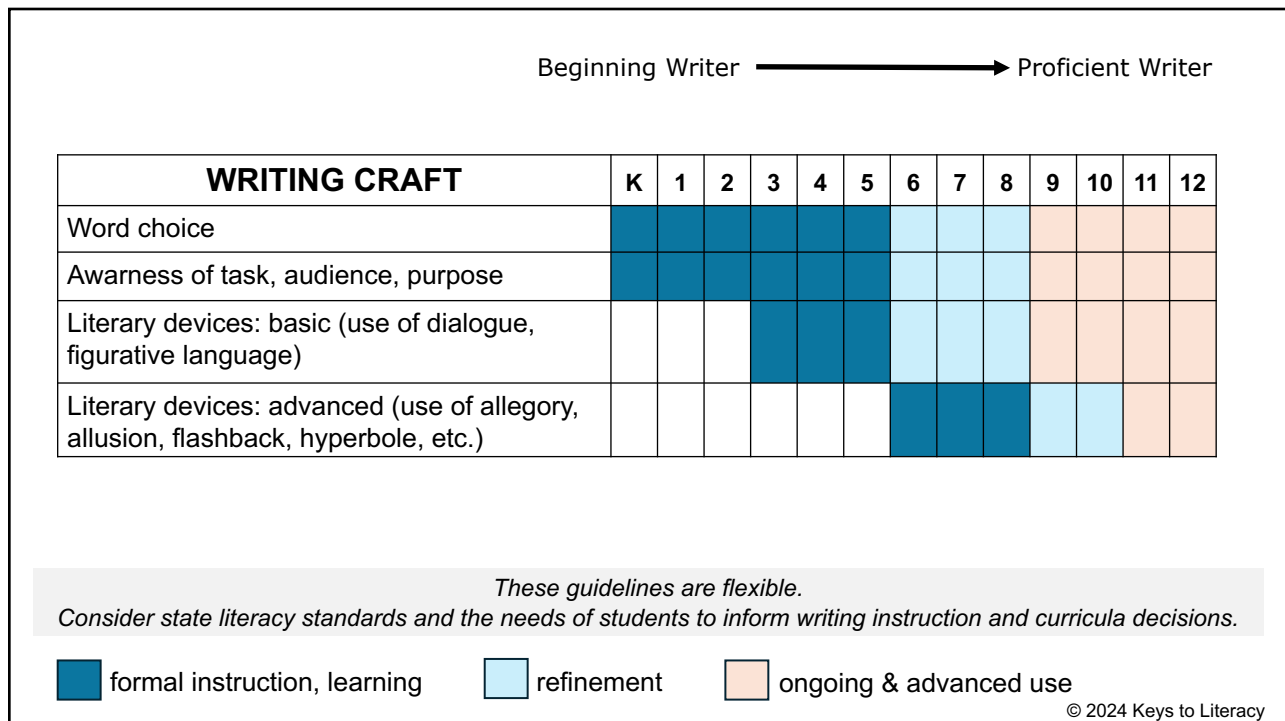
Beginning Writer → Proficient Writer

| WRITING CRAFT | K | 1 | 2 | 3 | 4 | 5 | 6 | 7 | 8 | 9 | 10 | 11 | 12 |
|---|---|---|---|---|---|---|---|---|---|---|---|---|---|
| Word choice | | | | | | | | | | | | | |
| Awarness of task, audience, purpose | | | | | | | | | | | | | |
| Literary devices: basic (use of dialogue, figurative language) | | | | | | | | | | | | | |
| Literary devices: advanced (use of allegory, allusion, flashback, hyperbole, etc.) | | | | | | | | | | | | | |

*These guidelines are flexible.*
*Consider state literacy standards and the needs of students to inform writing instruction and curricula decisions.*

formal instruction, learning
refinement
ongoing & advanced use

© 2024 Keys to Literacy